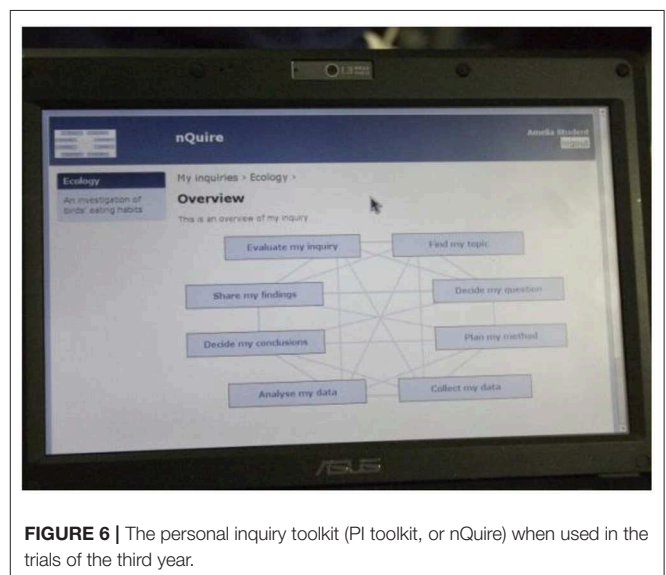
nQuire

Amelia Student
logout

Ecology

An investigation of birds' eating habits

My inquiries › Ecology ›

Overview

This is an overview of my inquiry

Evaluate my inquiry

Find my topic

Share my findings

Decide my question

Decide my conclusions

Plan my method

Analyse my data

Collect my data

ASUS

FIGURE 6 | The personal inquiry toolkit (PI toolkit, or nQuire) when used in the trials of the third year.